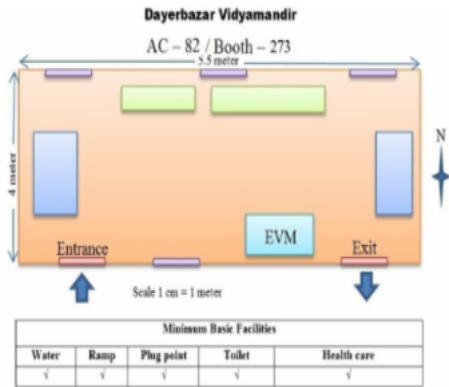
Dayerbazar Vidyamandir

AC – 82 / Booth – 273

5.5 meter

4 meter

N

EVM

Entrance

Exit

Scale 1 cm = 1 meter

| Minimum Basic Facilities | | | | |
|---|---|---|---|---|
| Water | Ramp | Plug point | Toilet | Health care |
| √ | √ | √ | √ | √ |